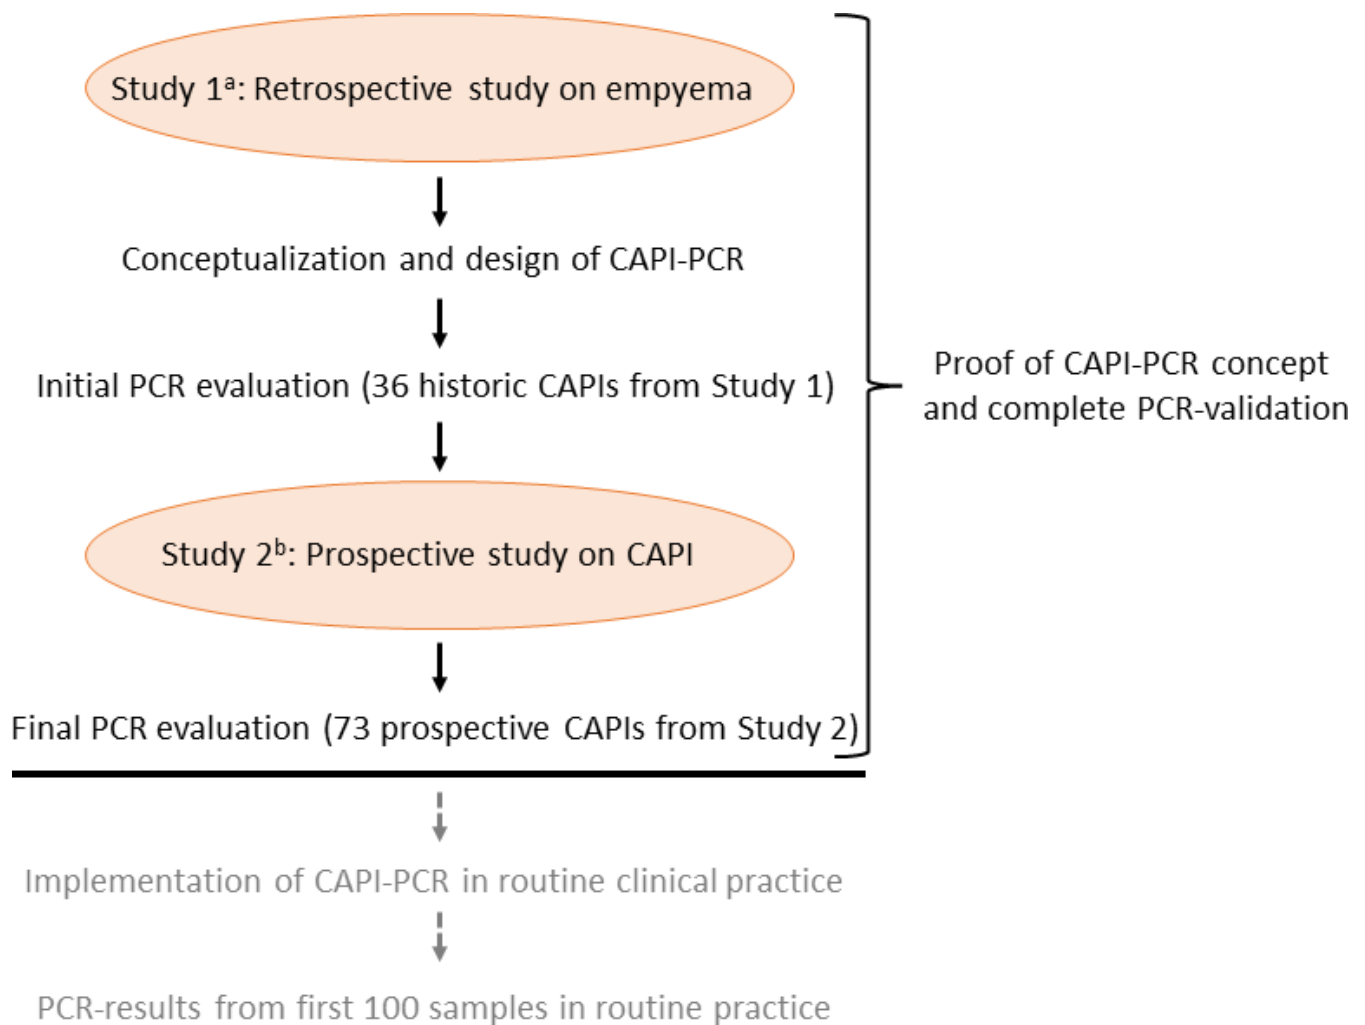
Study 1$^{a}$: Retrospective study on empyema

Conceptualization and design of CAPI-PCR

Initial PCR evaluation (36 historic CAPIs from Study 1)

Study 2$^{b}$: Prospective study on CAPI

Final PCR evaluation (73 prospective CAPIs from Study 2)

Proof of CAPI-PCR concept and complete PCR-validation

Implementation of CAPI-PCR in routine clinical practice

PCR-results from first 100 samples in routine practice